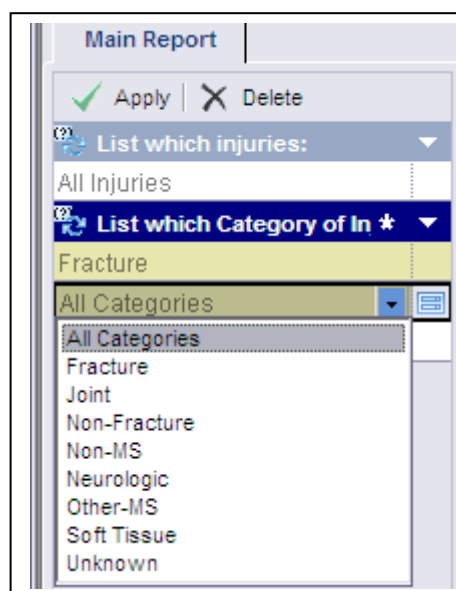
Main Report

Apply | Delete

List which injuries:

All Injuries

List which Category of In *

Fracture

All Categories

All Categories
Fracture
Joint
Non-Fracture
Non-MS
Neurologic
Other-MS
Soft Tissue
Unknown